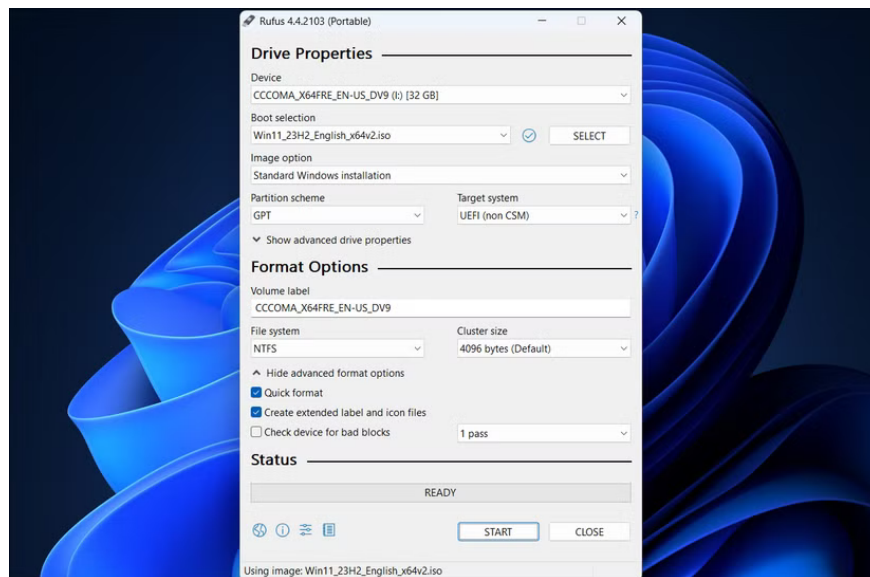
Rufus 4.4.2103 (Portable)

Drive Properties

Device
CCCOMA_X64FRE_EN-US_DV9 (I:) [32 GB]

Boot selection
Win11_23H2_English_x64v2.iso
SELECT

Image option
Standard Windows installation

Partition scheme
GPT

Target system
UEFI (non CSM)
?

Show advanced drive properties

Format Options

Volume label
CCCOMA_X64FRE_EN-US_DV9

File system
NTFS

Cluster size
4096 bytes (Default)

Hide advanced format options
Quick format
Create extended label and icon files
Check device for bad blocks
1 pass

Status

READY

START
CLOSE

Using image: Win11_23H2_English_x64v2.iso